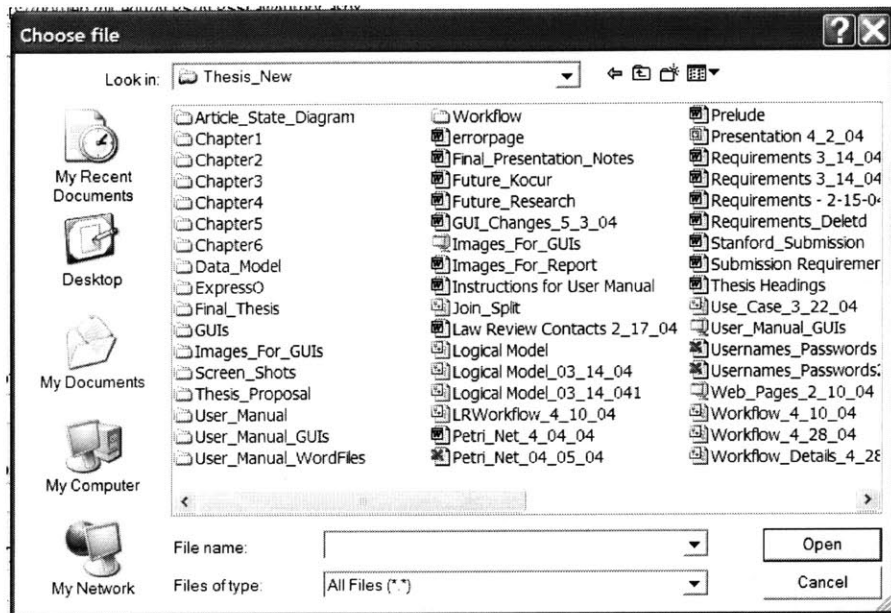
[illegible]

Choose file

Look in: Thesis_New

My Recent Documents

Desktop

My Documents

My Computer

My Network

Article_State_Diagram
Chapter1
Chapter2
Chapter3
Chapter4
Chapter5
Chapter6
Data_Model
ExpressO
Final_Thesis
GUIs
Images_For_GUIs
Screen_Shots
Thesis_Proposal
User_Manual
User_Manual_GUIs
User_Manual_WordFiles

Workflow
errorpage
Final_Presentation_Notes
Future_Kocur
Future_Research
GUI_Changes_5_3_04
Images_For_GUIs
Images_For_Report
Instructions for User Manual
Join_Split
Law Review Contacts 2_17_04
Logical Model
Logical Model_03_14_04
Logical Model_03_14_041
LRWorkflow_4_10_04
Petri_Net_4_04_04
Petri_Net_04_05_04

Prelude
Presentation 4_2_04
Requirements 3_14_04
Requirements 3_14_04
Requirements - 2-15-0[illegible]
Requirements_Deletd
Stanford_Submission
Submission Requiremer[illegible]
Thesis Headings
Use_Case_3_22_04
User_Manual_GUIs
Usernames_Passwords
Usernames_Passwords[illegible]
Web_Pages_2_10_04
Workflow_4_10_04
Workflow_4_28_04
Workflow_Details_4_28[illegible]

File name:

Files of type: All Files (*.*)

Open

Cancel